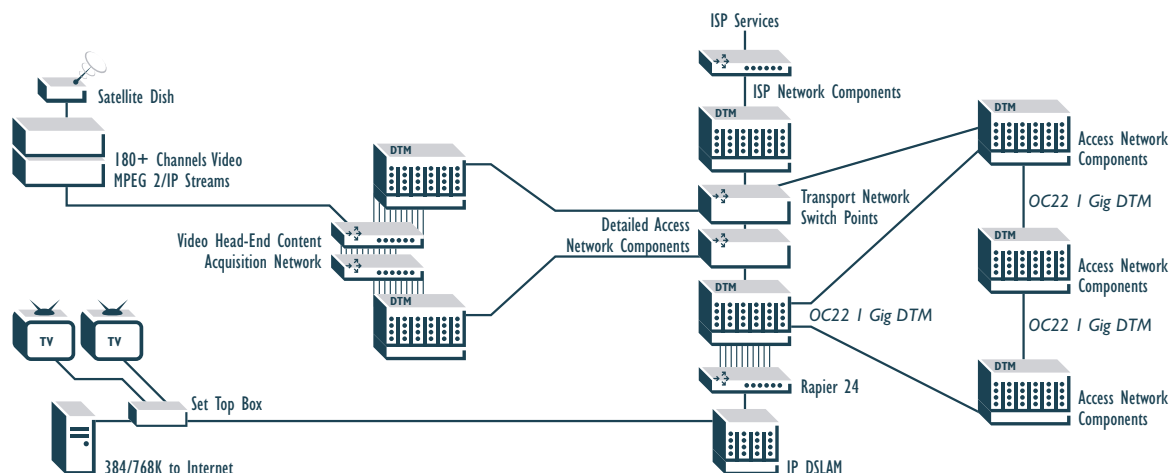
ISP Services

ISP Network Components

Satellite Dish

180+ Channels Video MPEG 2/IP Streams

DTM

DTM

DTM

DTM

Access Network Components

Transport Network Switch Points

OC22 1 Gig DTM

Detailed Access Network Components

Video Head-End Content Acquisition Network

DTM

DTM

Access Network Components

OC22 1 Gig DTM

OC22 1 Gig DTM

TV

TV

DTM

Access Network Components

Rapier 24

Set Top Box

IP DSLAM

384/768K to Internet